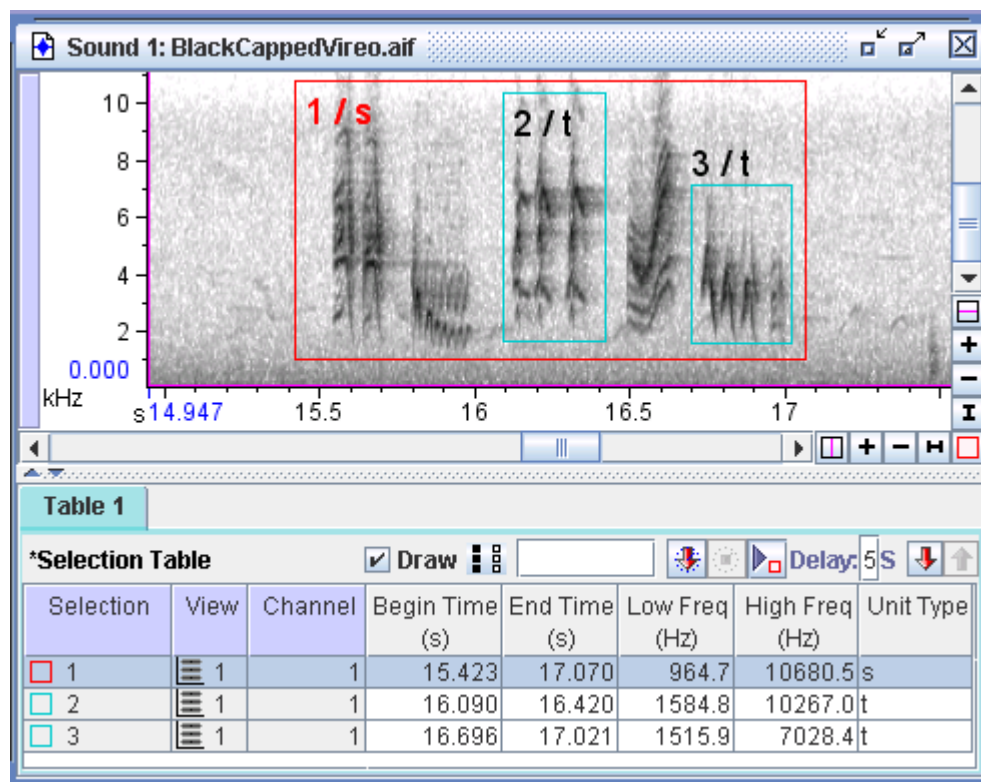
Sound 1: BlackCappedVireo.aif

10
8
6
4
2
0.000
kHz

1 / s
2 / t
3 / t

s 14.947
15.5
16
16.5
17

Table 1

*Selection Table
Draw
Delay: 5 S

| Selection | View | Channel | Begin Time (s) | End Time (s) | Low Freq (Hz) | High Freq (Hz) | Unit Type |
|---|---|---|---|---|---|---|---|
| 1 | 1 | 1 | 15.423 | 17.070 | 964.7 | 10680.5 | s |
| 2 | 1 | 1 | 16.090 | 16.420 | 1584.8 | 10267.0 | t |
| 3 | 1 | 1 | 16.696 | 17.021 | 1515.9 | 7028.4 | t |